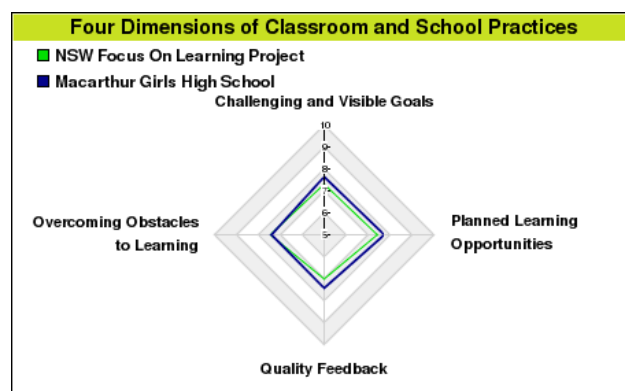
Four Dimensions of Classroom and School Practices

NSW Focus On Learning Project

Macarthur Girls High School

Challenging and Visible Goals

10
9
8
7
6
5

Overcoming Obstacles to Learning

Planned Learning Opportunities

Quality Feedback